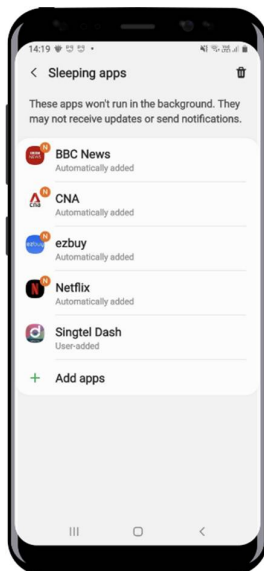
14:19

Sleeping apps

These apps won't run in the background. They may not receive updates or send notifications.

BBC News
Automatically added

CNA
Automatically added

ezbuy
Automatically added

Netflix
Automatically added

Singtel Dash
User-added

Add apps